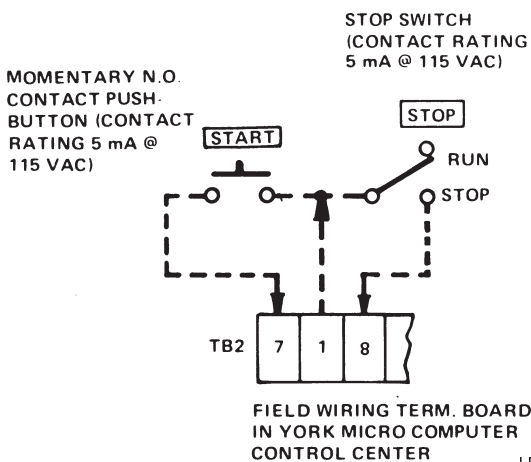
STOP SWITCH (CONTACT RATING 5 mA @ 115 VAC)

MOMENTARY N.O. CONTACT PUSHBUTTON (CONTACT RATING 5 mA @ 115 VAC)

START

STOP

RUN

STOP

TB2

7

1

8

FIELD WIRING TERM. BOARD IN YORK MICRO COMPUTER CONTROL CENTER